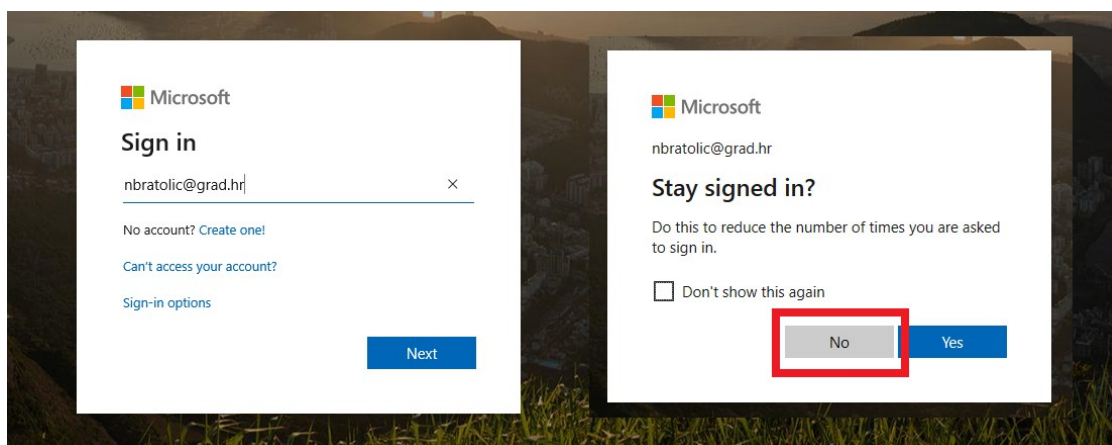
Microsoft

Sign in

nbratolic@grad.hr ×

No account? Create one!

Can't access your account?

Sign-in options

Next

Microsoft

nbratolic@grad.hr

Stay signed in?

Do this to reduce the number of times you are asked to sign in.

Don't show this again

No

Yes